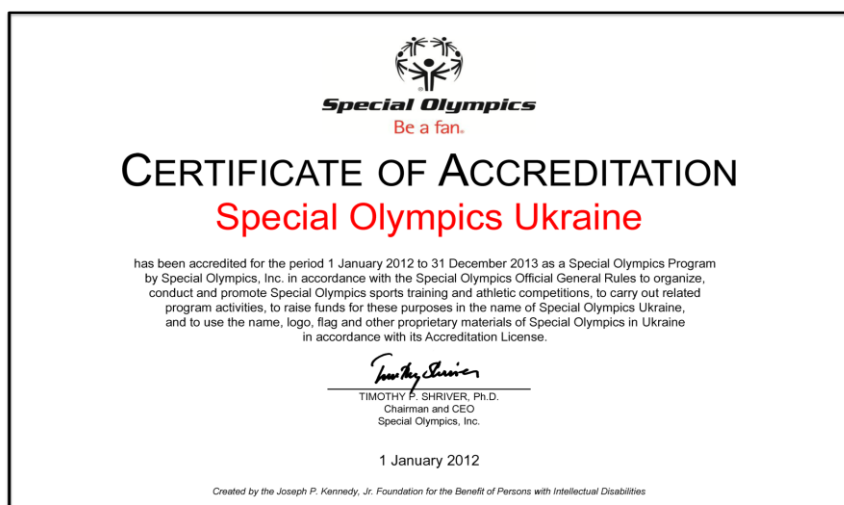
Special Olympics
Be a fan.

CERTIFICATE OF ACCREDITATION
Special Olympics Ukraine

has been accredited for the period 1 January 2012 to 31 December 2013 as a Special Olympics Program by Special Olympics, Inc. in accordance with the Special Olympics Official General Rules to organize, conduct and promote Special Olympics sports training and athletic competitions, to carry out related program activities, to raise funds for these purposes in the name of Special Olympics Ukraine, and to use the name, logo, flag and other proprietary materials of Special Olympics in Ukraine in accordance with its Accreditation License.

Timothy Shriver

TIMOTHY P. SHRIVER, Ph.D.
Chairman and CEO
Special Olympics, Inc.

1 January 2012

Created by the Joseph P. Kennedy, Jr. Foundation for the Benefit of Persons with Intellectual Disabilities